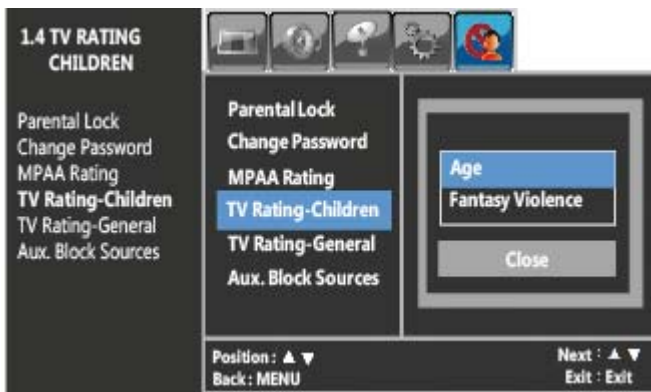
1.4 TV RATING CHILDREN

Parental Lock
Change Password
MPAA Rating
TV Rating-Children
TV Rating-General
Aux. Block Sources

Parental Lock
Change Password
MPAA Rating
TV Rating-Children
TV Rating-General
Aux. Block Sources

Age
Fantasy Violence

Close

Position : ▲ ▼
Back : MENU

Next : ▲ ▼
Exit : Exit